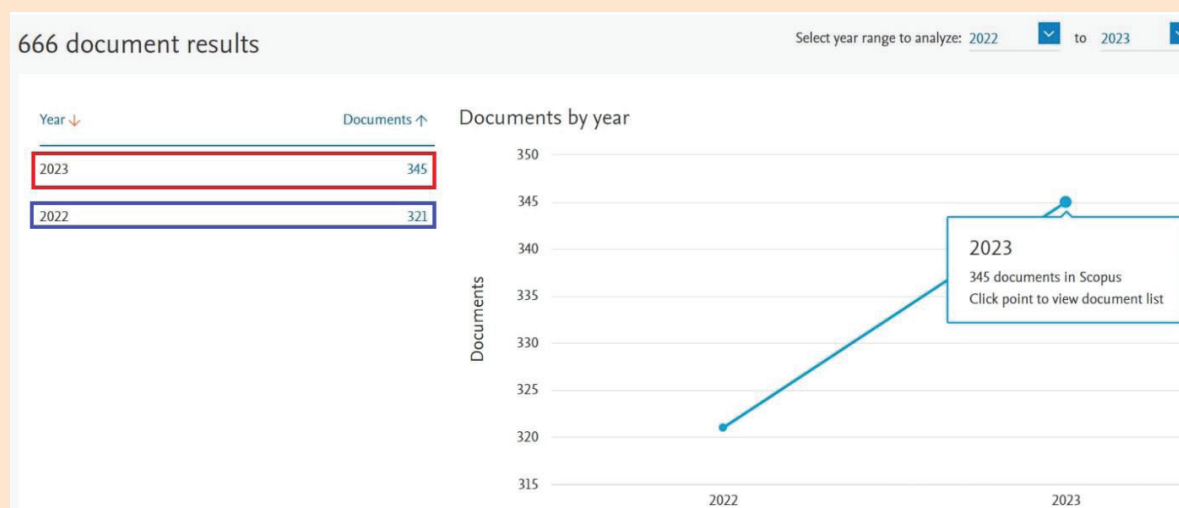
666 document results

Select year range to analyze: 2022 to 2023

| Year ↓ | Documents ↑ |
|---|---|
| 2023 | 345 |
| 2022 | 321 |

Documents by year

350
345
340
335
330
325
320
315

Documents

2022
2023

2023
345 documents in Scopus
Click point to view document list